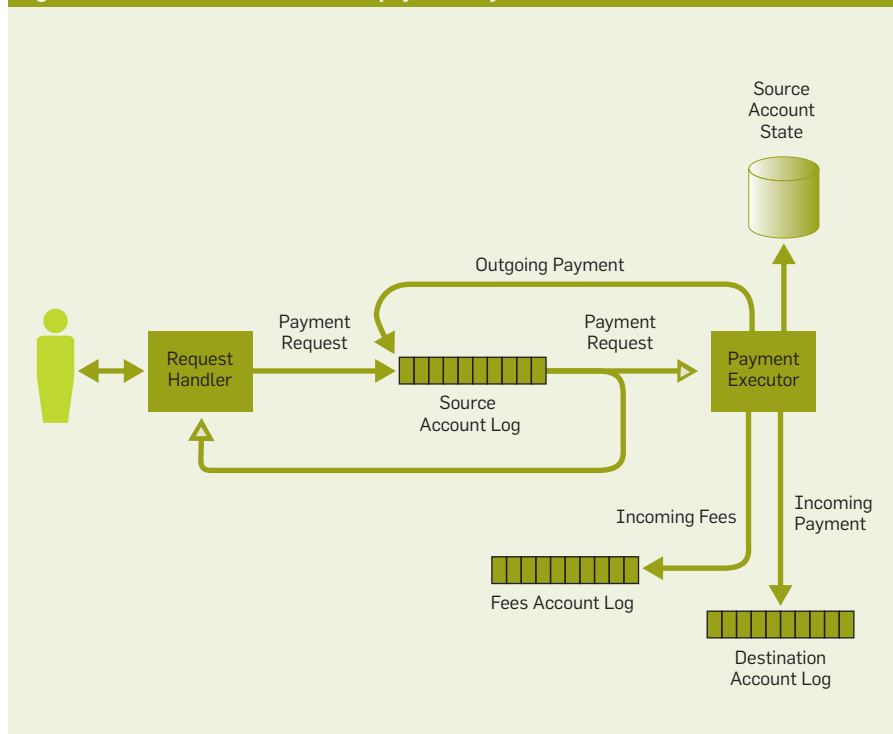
Source Account State

Outgoing Payment

Payment Request

Payment Request

Request Handler

Payment Executor

Source Account Log

Incoming Fees

Incoming Payment

Fees Account Log

Destination Account Log